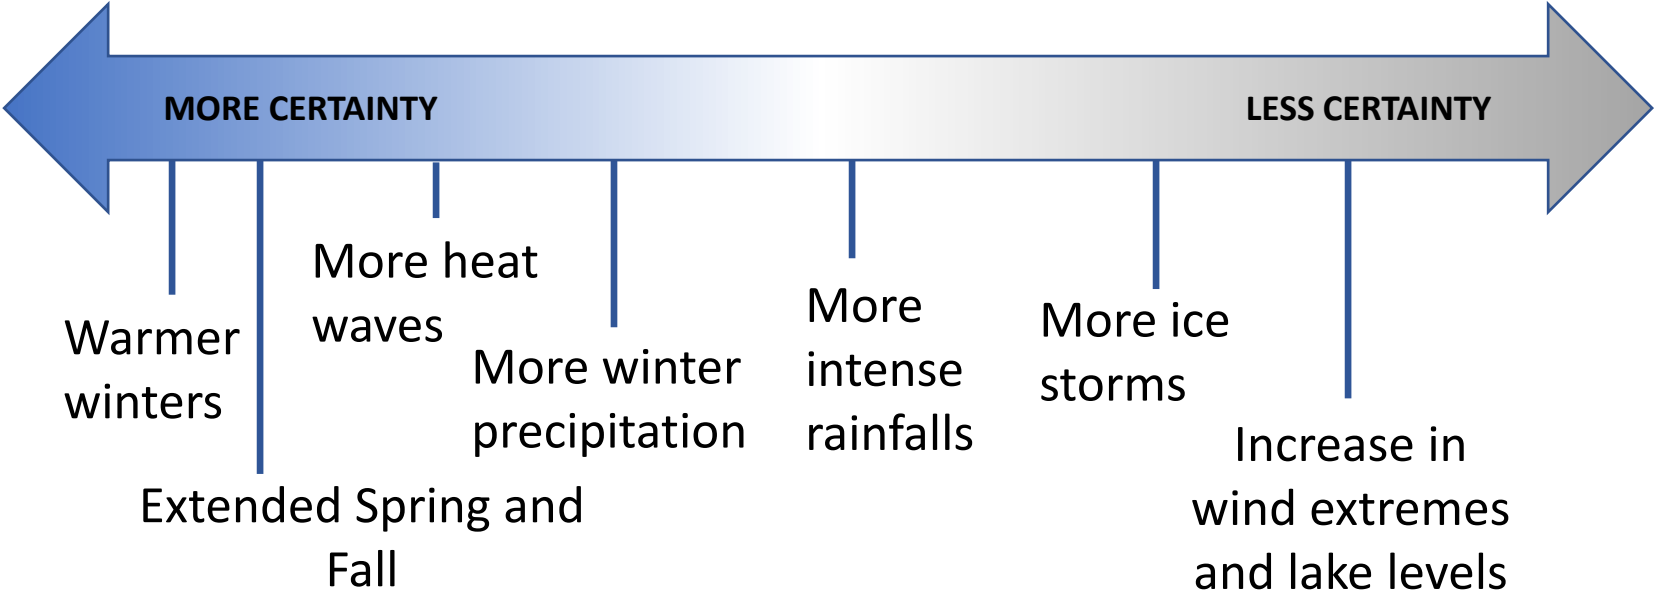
MORE CERTAINTY

LESS CERTAINTY

Warmer winters

Extended Spring and Fall

More heat waves

More winter precipitation

More intense rainfalls

More ice storms

Increase in wind extremes and lake levels